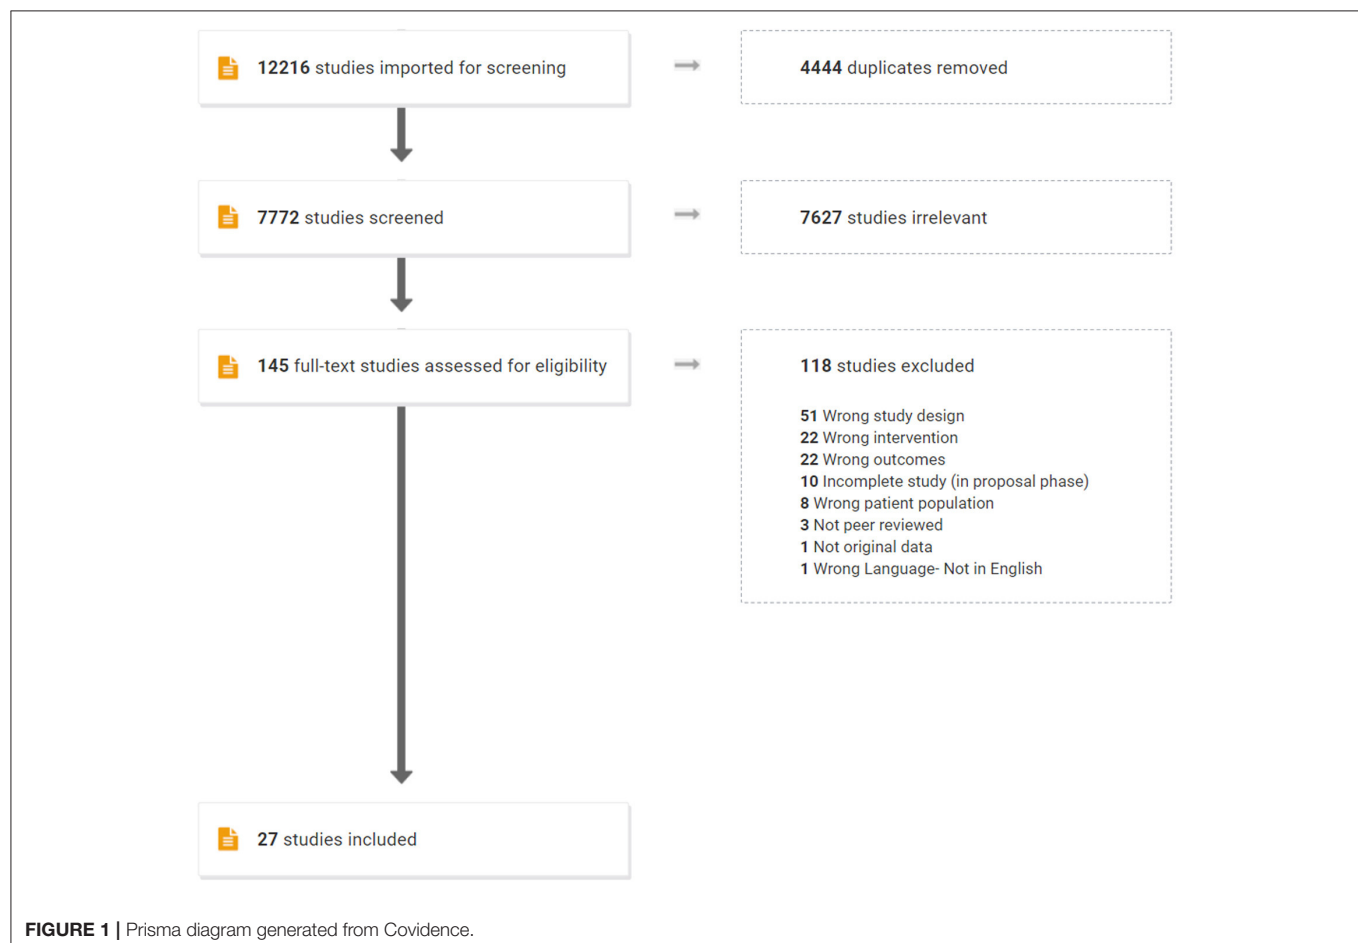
12216 studies imported for screening

4444 duplicates removed

7772 studies screened

7627 studies irrelevant

145 full-text studies assessed for eligibility

118 studies excluded

51 Wrong study design
22 Wrong intervention
22 Wrong outcomes
10 Incomplete study (in proposal phase)
8 Wrong patient population
3 Not peer reviewed
1 Not original data
1 Wrong Language- Not in English

27 studies included

FIGURE 1 | Prisma diagram generated from Covidence.